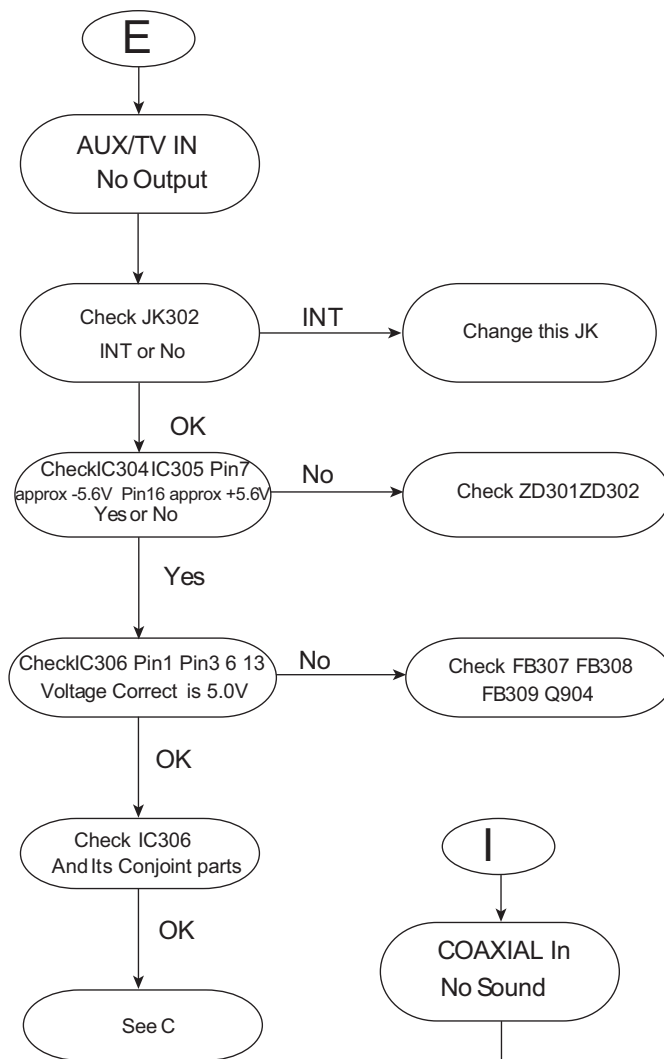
E

AUX/TV IN
No Output

Check JK302
INT or No

INT

Change this JK

OK

CheckIC304 IC305 Pin7
approx -5.6V Pin16 approx +5.6V
Yes or No

No

Check ZD301ZD302

Yes

CheckIC306 Pin1 Pin3 6 13
Voltage Correct is 5.0V

No

Check FB307 FB308
FB309 Q904

OK

Check IC306
And Its Conjoint parts

OK

See C

I

COAXIAL In
No Sound